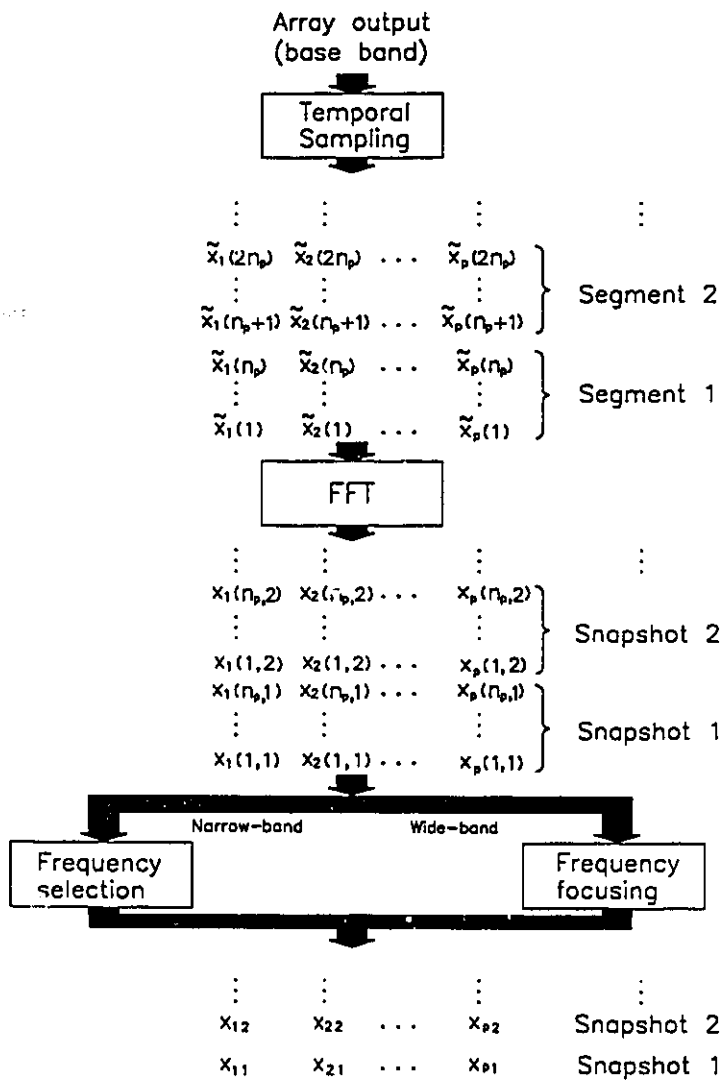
Array output
(base band)

Temporal Sampling

$\vdots$ $\vdots$ $\vdots$ $\vdots$

$\tilde{x}_1(2n_p)$ $\tilde{x}_2(2n_p)$ $\cdots$ $\tilde{x}_p(2n_p)$
$\vdots$ $\vdots$ $\vdots$ Segment 2
$\tilde{x}_1(n_p+1)$ $\tilde{x}_2(n_p+1)$ $\cdots$ $\tilde{x}_p(n_p+1)$

$\tilde{x}_1(n_p)$ $\tilde{x}_2(n_p)$ $\cdots$ $\tilde{x}_p(n_p)$
$\vdots$ $\vdots$ $\vdots$ Segment 1
$\tilde{x}_1(1)$ $\tilde{x}_2(1)$ $\cdots$ $\tilde{x}_p(1)$

FFT

$\vdots$ $\vdots$ $\vdots$ $\vdots$

$x_1(n_p,2)$ $x_2(n_p,2)$ $\cdots$ $x_p(n_p,2)$
$\vdots$ $\vdots$ $\vdots$ Snapshot 2
$x_1(1,2)$ $x_2(1,2)$ $\cdots$ $x_p(1,2)$
$x_1(n_p,1)$ $x_2(n_p,1)$ $\cdots$ $x_p(n_p,1)$
$\vdots$ $\vdots$ $\vdots$ Snapshot 1
$x_1(1,1)$ $x_2(1,1)$ $\cdots$ $x_p(1,1)$

Narrow-band Wide-band

Frequency selection

Frequency focusing

$\vdots$ $\vdots$ $\vdots$ $\vdots$
$x_{12}$ $x_{22}$ $\cdots$ $x_{p2}$ Snapshot 2
$x_{11}$ $x_{21}$ $\cdots$ $x_{p1}$ Snapshot 1